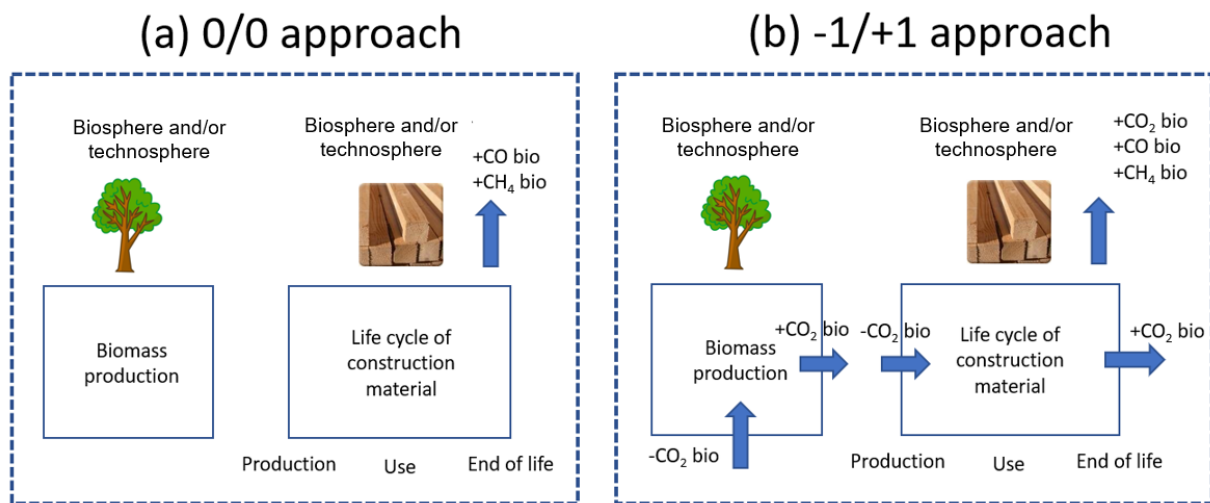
(a) 0/0 approach

Biosphere and/or technosphere

Biosphere and/or technosphere

+CO bio
+$CH_4$ bio

Biomass production

Life cycle of construction material

Production Use End of life

(b) -1/+1 approach

Biosphere and/or technosphere

Biosphere and/or technosphere

+$CO_2$ bio
+CO bio
+$CH_4$ bio

+$CO_2$ bio

Biomass production

-$CO_2$ bio

Life cycle of construction material

+$CO_2$ bio

-$CO_2$ bio

Production Use End of life